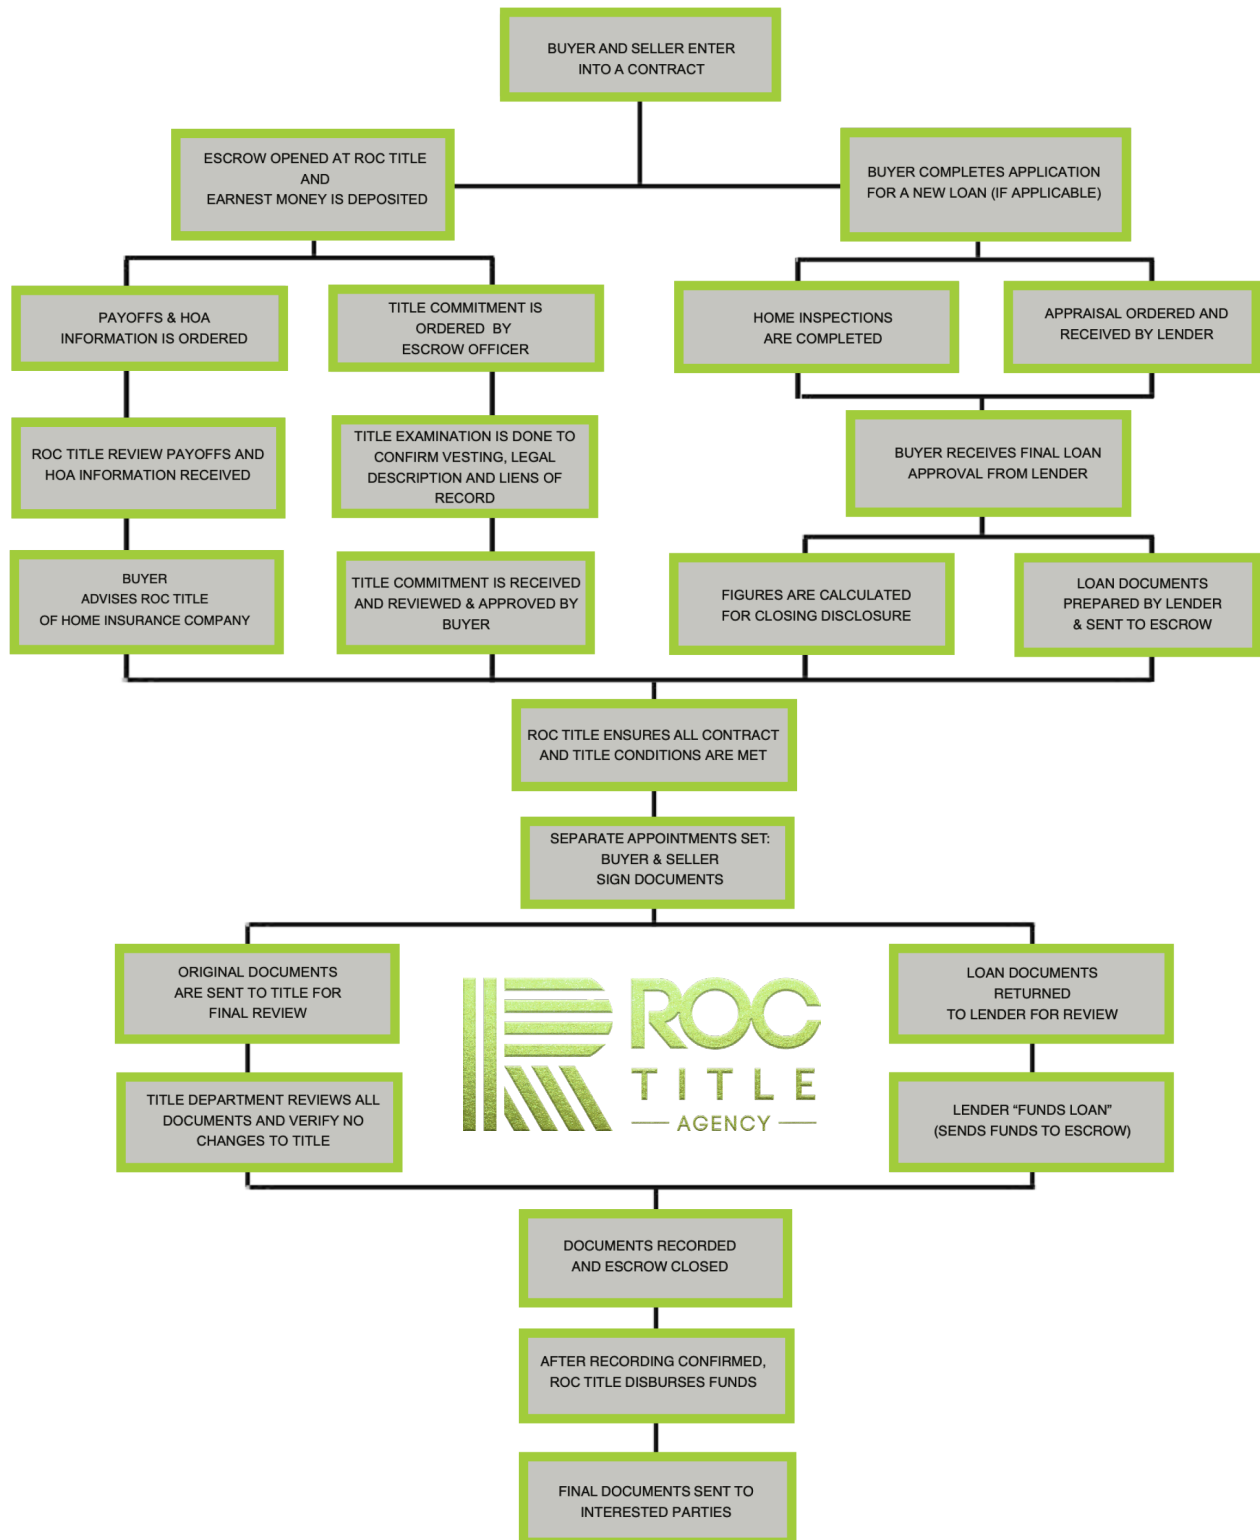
BUYER AND SELLER ENTER INTO A CONTRACT

ESCROW OPENED AT ROC TITLE AND EARNEST MONEY IS DEPOSITED

BUYER COMPLETES APPLICATION FOR A NEW LOAN (IF APPLICABLE)

PAYOFFS & HOA INFORMATION IS ORDERED

TITLE COMMITMENT IS ORDERED BY ESCROW OFFICER

HOME INSPECTIONS ARE COMPLETED

APPRAISAL ORDERED AND RECEIVED BY LENDER

ROC TITLE REVIEW PAYOFFS AND HOA INFORMATION RECEIVED

TITLE EXAMINATION IS DONE TO CONFIRM VESTING, LEGAL DESCRIPTION AND LIENS OF RECORD

BUYER RECEIVES FINAL LOAN APPROVAL FROM LENDER

BUYER ADVISES ROC TITLE OF HOME INSURANCE COMPANY

TITLE COMMITMENT IS RECEIVED AND REVIEWED & APPROVED BY BUYER

FIGURES ARE CALCULATED FOR CLOSING DISCLOSURE

LOAN DOCUMENTS PREPARED BY LENDER & SENT TO ESCROW

ROC TITLE ENSURES ALL CONTRACT AND TITLE CONDITIONS ARE MET

SEPARATE APPOINTMENTS SET: BUYER & SELLER SIGN DOCUMENTS

ORIGINAL DOCUMENTS ARE SENT TO TITLE FOR FINAL REVIEW

ROC TITLE AGENCY

LOAN DOCUMENTS RETURNED TO LENDER FOR REVIEW

TITLE DEPARTMENT REVIEWS ALL DOCUMENTS AND VERIFY NO CHANGES TO TITLE

LENDER “FUNDS LOAN” (SENDS FUNDS TO ESCROW)

DOCUMENTS RECORDED AND ESCROW CLOSED

AFTER RECORDING CONFIRMED, ROC TITLE DISBURSES FUNDS

FINAL DOCUMENTS SENT TO INTERESTED PARTIES